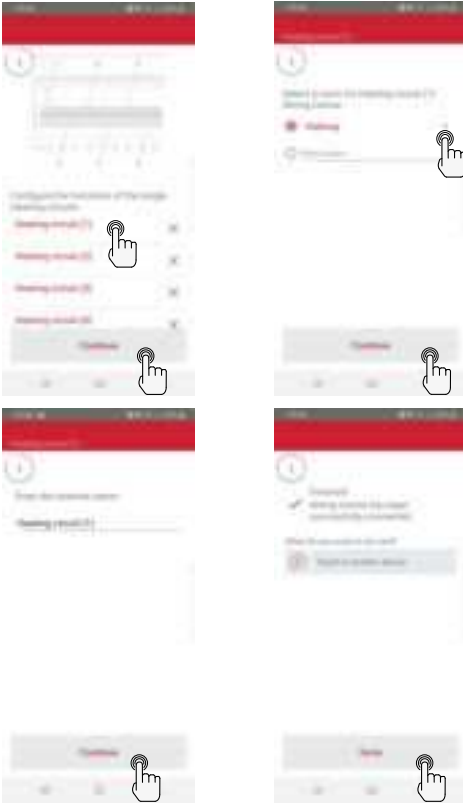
i

Configure the functions of the single heating circuits

Heating circuit [1]

Heating circuit [2]

Heating circuit [3]

Heating circuit [4]

Continue

Heating circuit [1]

i

Select a name for Heating circuit [1]

Heating

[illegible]

Continue

Heating circuit [1]

i

Enter the desired name:

Heating circuit [1]

Continue

i

Finished

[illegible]

What do you want to do next?

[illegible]

Done